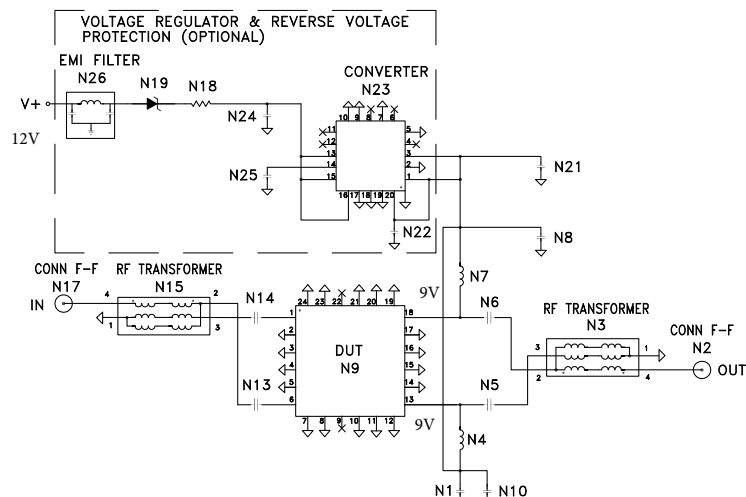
VOLTAGE REGULATOR & REVERSE VOLTAGE PROTECTION (OPTIONAL)

EMI FILTER
N26
N19
N18
CONVERTER
N23
V+
12V
N24
10 9 8 7 6
11
12
13
14
15
16 17 18 19 20
5
4
3
2
1
N25
N21
N22
N8
N7
9V
CONN F-F
N17
IN
RF TRANSFORMER
N15
4
1
2
3
N14
24 23 22 21 20 19
1
2
3
4
5
6
18
17
16
15
14
13
7 8 9 10 11 12
DUT
N9
N13
N6
N5
RF TRANSFORMER
N3
3
2
1
4
CONN F-F
N2
OUT
9V
N4
N1
N10